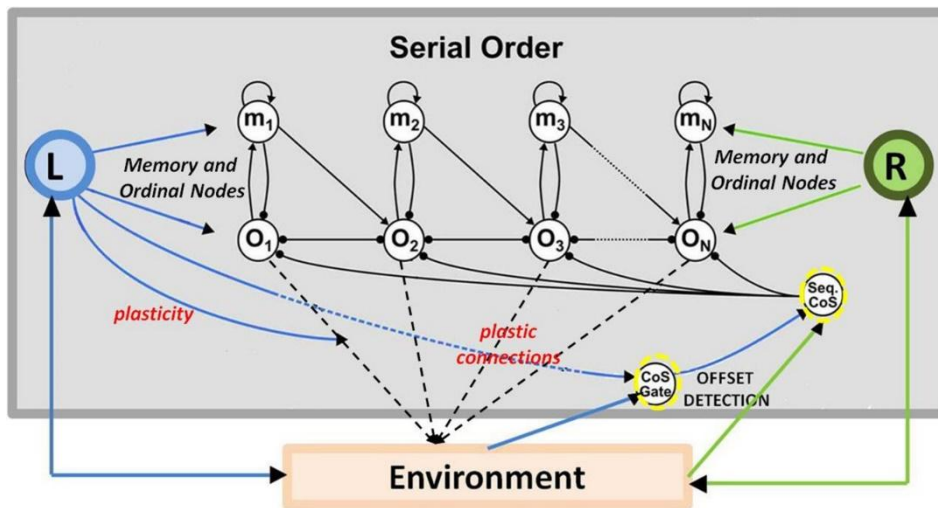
Serial Order

L

Memory and Ordinal Nodes

$m_1$ $m_2$ $m_3$ $m_N$

$O_1$ $O_2$ $O_3$ $O_N$

Memory and Ordinal Nodes

R

plasticity

plastic connections

Seq. CoS

CoS Gate

OFFSET DETECTION

Environment